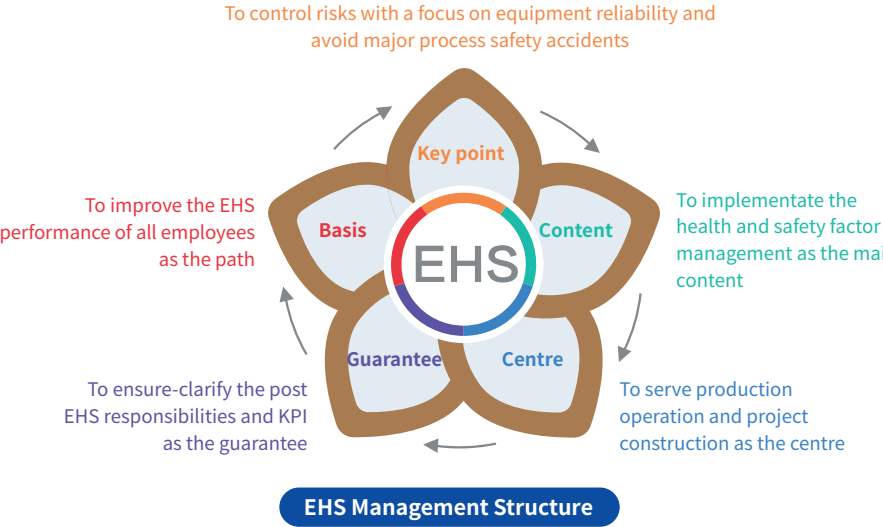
To control risks with a focus on equipment reliability and avoid major process safety accidents

Key point

To implementate the health and safety factor management as the mai content

Content

To improve the EHS performance of all employees as the path

Basis

EHS

Guarantee

Centre

To ensure-clarify the post EHS responsibilities and KPI as the guarantee

To serve production operation and project construction as the centre

EHS Management Structure